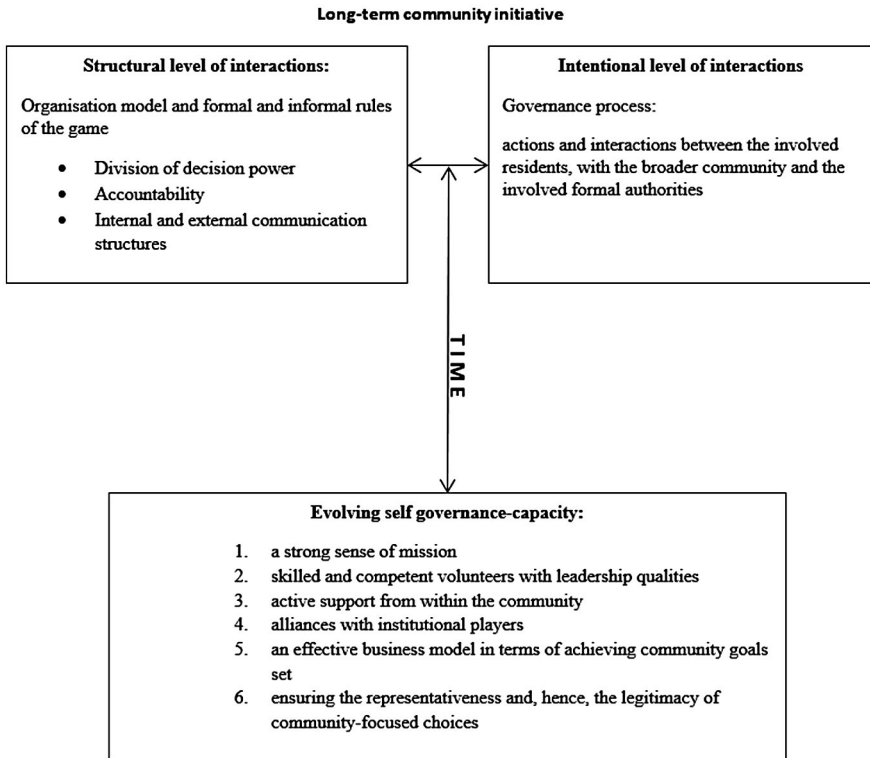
Long-term community initiative

Structural level of interactions:

Organisation model and formal and informal rules of the game

- Division of decision power
- Accountability
- Internal and external communication structures

Intentional level of interactions

Governance process:

actions and interactions between the involved residents, with the broader community and the involved formal authorities

TIME

Evolving self governance-capacity:

1. a strong sense of mission
2. skilled and competent volunteers with leadership qualities
3. active support from within the community
4. alliances with institutional players
5. an effective business model in terms of achieving community goals set
6. ensuring the representativeness and, hence, the legitimacy of community-focused choices